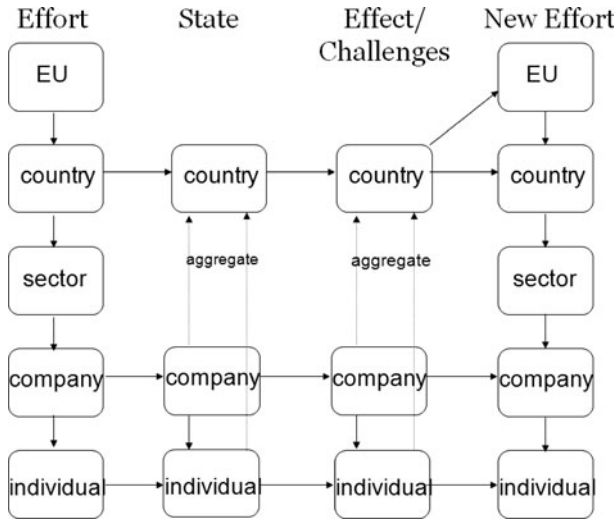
Effort

EU

country

sector

company

individual

State

country

aggregate

company

individual

Effect/ Challenges

country

aggregate

company

individual

New Effort

EU

country

sector

company

individual